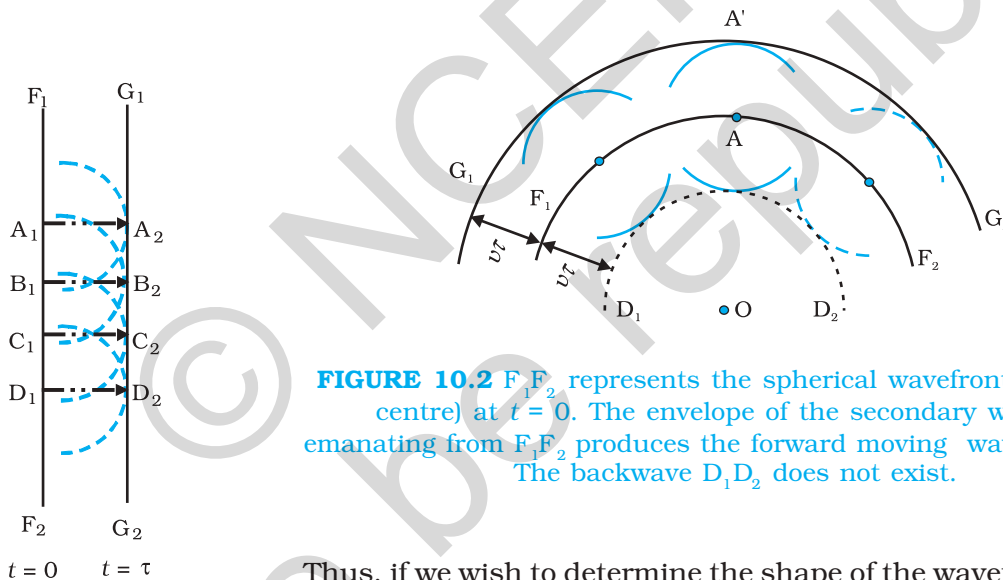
$F_1$ $G_1$

$A_1$ $A_2$
$B_1$ $B_2$
$C_1$ $C_2$
$D_1$ $D_2$

$F_2$ $G_2$
$t = 0$ $t = \tau$

A'
A
$G_1$
$F_1$
$v\tau$
$v\tau$
$G$
$F_2$
$D_1$ O $D_2$

**FIGURE 10.2** $F_1F_2$ represents the spherical wavefron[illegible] centre) at $t = 0$. The envelope of the secondary w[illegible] emanating from $F_1F_2$ produces the forward moving wav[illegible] The backwave $D_1D_2$ does not exist.

Thus, if we wish to determine the shape of the wave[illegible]

© NCERT not to be republished